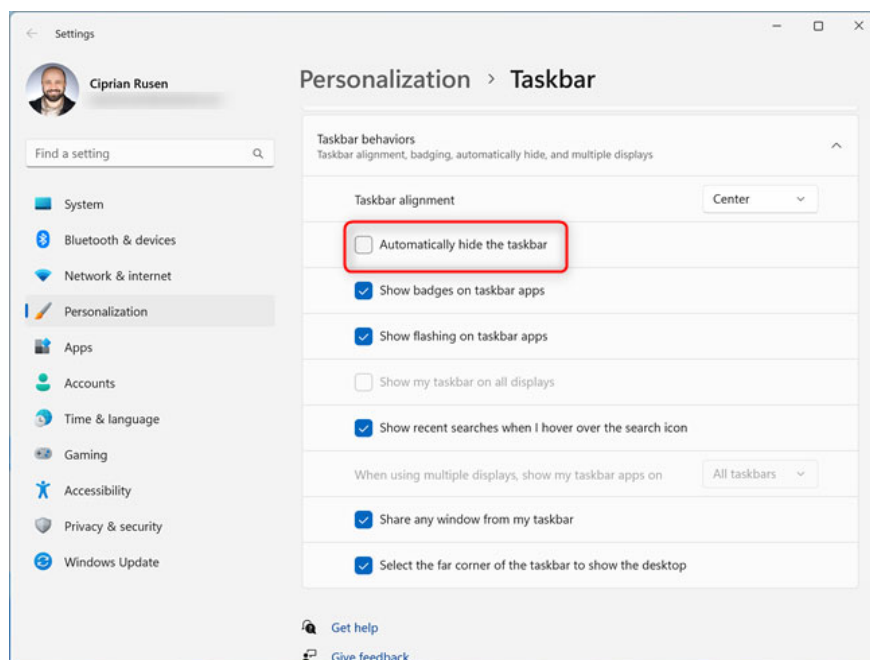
Settings

Ciprian Rusen

Find a setting

System
Bluetooth & devices
Network & internet
Personalization
Apps
Accounts
Time & language
Gaming
Accessibility
Privacy & security
Windows Update

Personalization > Taskbar

Taskbar behaviors
Taskbar alignment, badging, automatically hide, and multiple displays

Taskbar alignment Center

Automatically hide the taskbar

Show badges on taskbar apps

Show flashing on taskbar apps

Show my taskbar on all displays

Show recent searches when I hover over the search icon

When using multiple displays, show my taskbar apps on All taskbars

Share any window from my taskbar

Select the far corner of the taskbar to show the desktop

Get help

Give feedback